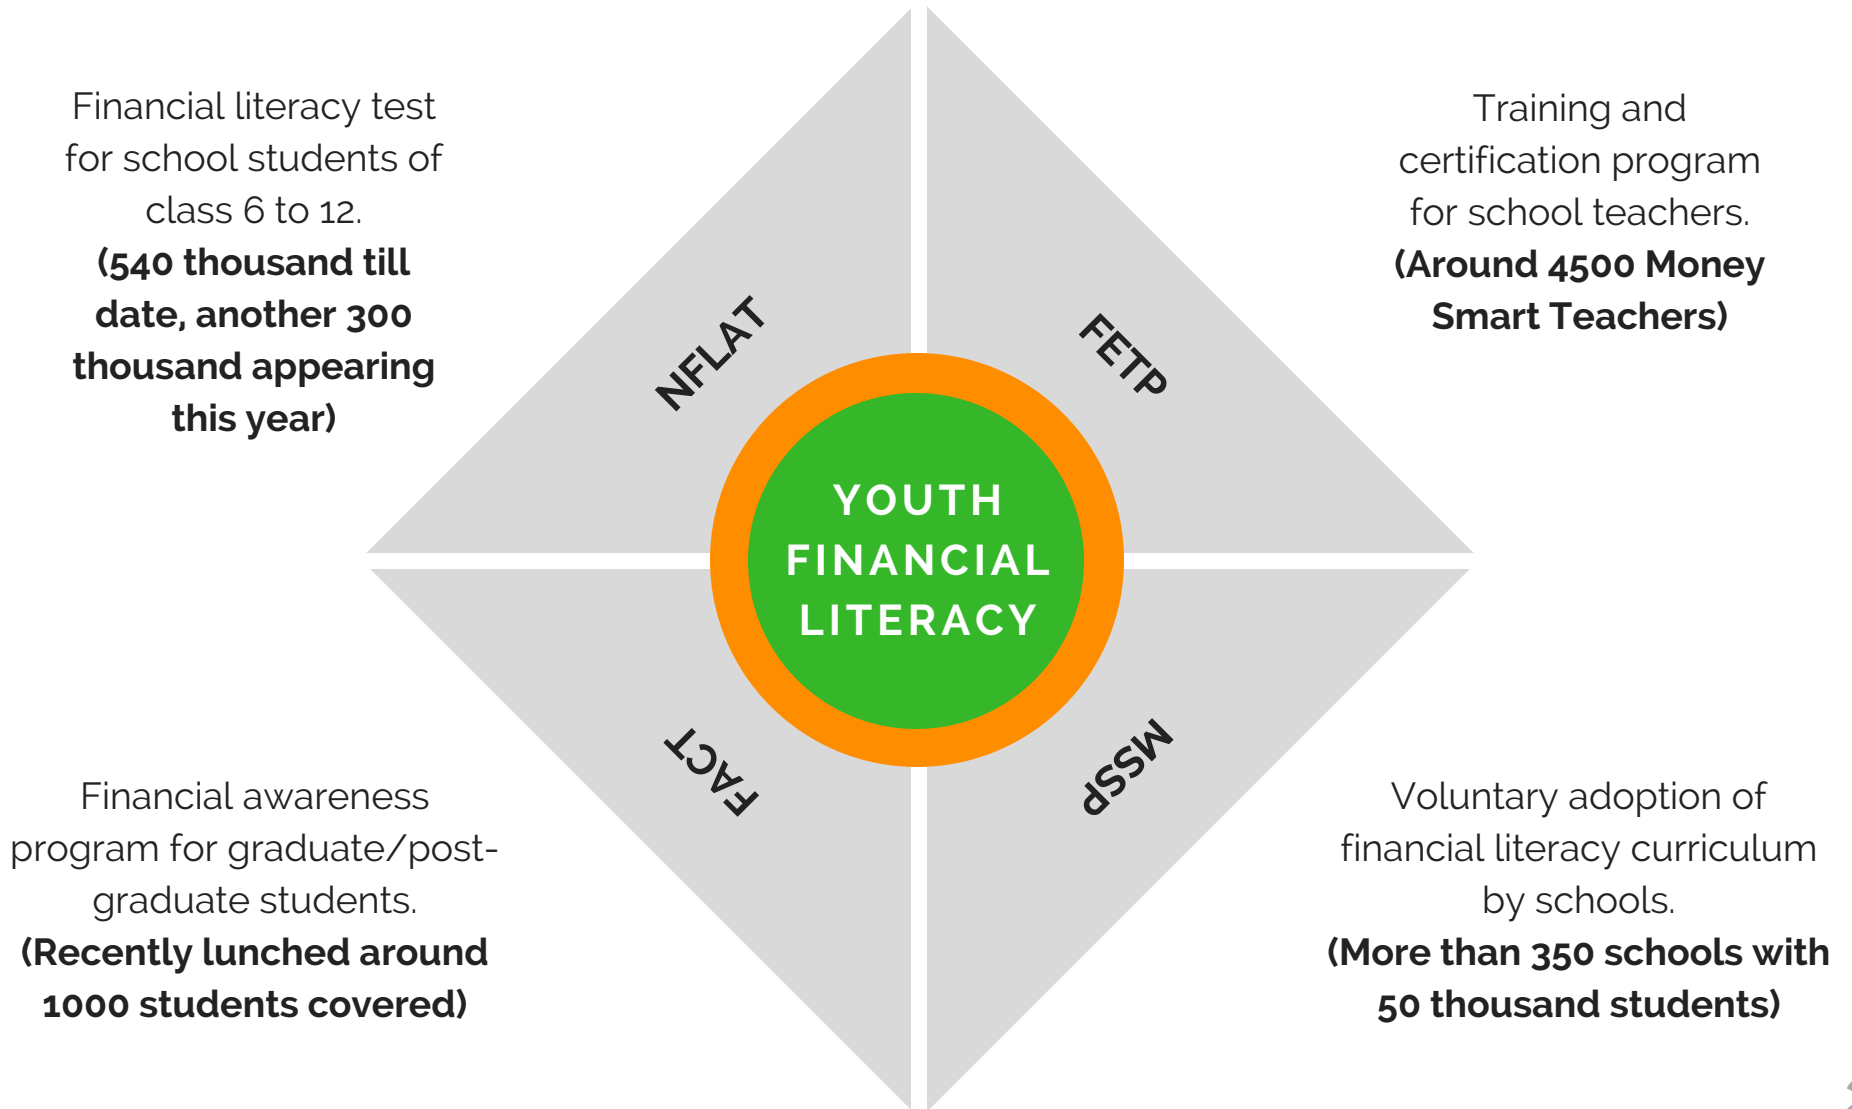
Financial literacy test for school students of class 6 to 12.
**(540 thousand till date, another 300 thousand appearing this year)**

NFLAT

FETP

Training and certification program for school teachers.
**(Around 4500 Money Smart Teachers)**

YOUTH FINANCIAL LITERACY

FACT

MSSP

Financial awareness program for graduate/post-graduate students.
**(Recently lunched around 1000 students covered)**

Voluntary adoption of financial literacy curriculum by schools.
**(More than 350 schools with 50 thousand students)**